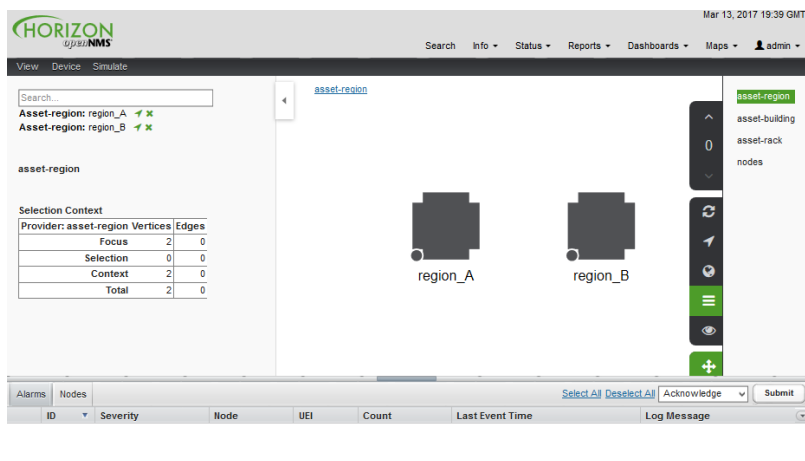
HORIZON
openNMS

Mar 13, 2017 19:39 GMT

Search Info ▾ Status ▾ Reports ▾ Dashboards ▾ Maps ▾ admin ▾

View Device Simulate

Search...

Asset-region: region_A

Asset-region: region_B

asset-region

Selection Context

| Provider: asset-region | Vertices | Edges |
|---|---|---|
| Focus | 2 | 0 |
| Selection | 0 | 0 |
| Context | 2 | 0 |
| Total | 2 | 0 |

asset-region

0

region_A

region_B

asset-region
asset-building
asset-rack
nodes

Alarms Nodes

Select All Deselect All Acknowledge Submit

| ID | Severity | Node | UEI | Count | Last Event Time | Log Message |
|---|---|---|---|---|---|---|